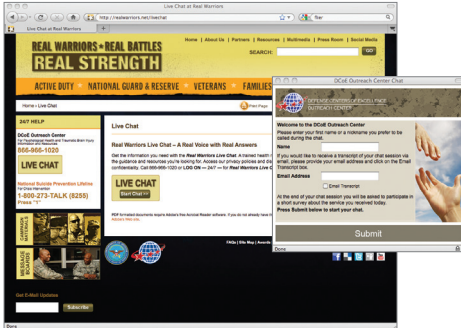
Live Chat at Real Warriors

http://realwarriors.net/livechat

flair

Live Chat at Real Warriors

Home | About Us | Partners | Resources | Multimedia | Press Room | Social Media

REAL WARRIORS • REAL BATTLES

REAL STRENGTH

SEARCH:

GO

ACTIVE DUTY

NATIONAL GUARD & RESERVE

VETERANS

FAMILIES

Home › Live Chat

Print Page

24/7 HELP

DCoE Outreach Center

For Psychological Health and Traumatic Brain Injury Information and Resources

866-966-1020

LIVE CHAT

National Suicide Prevention Lifeline

For Crisis Intervention

1-800-273-TALK (8255)

Press "1"

CAMPAIGN MATERIALS

MESSAGE BOARD

Live Chat

Real Warriors Live Chat – A Real Voice with Real Answers

Get the information you need with the Real Warriors Live Chat. A trained health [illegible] the guidance and resources you're looking for. Access our privacy policies and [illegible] confidentiality. Call 866-966-1020 or LOG ON — 24/7 — for Real Warriors Live C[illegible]

LIVE CHAT

Start Chat >>

PDF formatted documents require Adobe's free Acrobat Reader software. If you do not already hav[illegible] Adobe's Web site.

FAQs | Site Map | Accessib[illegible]

Get E-Mail Updates

Subscribe

Done

DCoE Outreach Center Chat

DEFENSE CENTERS OF EXCELLENCE OUTREACH CENTER

Welcome to the DCoE Outreach Center

Please enter your first name or a nickname you prefer to be called during the chat.

Name

If you would like to receive a transcript of your chat session via email, please provide your email address and click on the Email Transcript box.

Email Address

Email Transcript

At the end of your chat session you will be asked to participate in a brief survey about the service you received today.

Press Submit below to start your chat.

Submit

Done